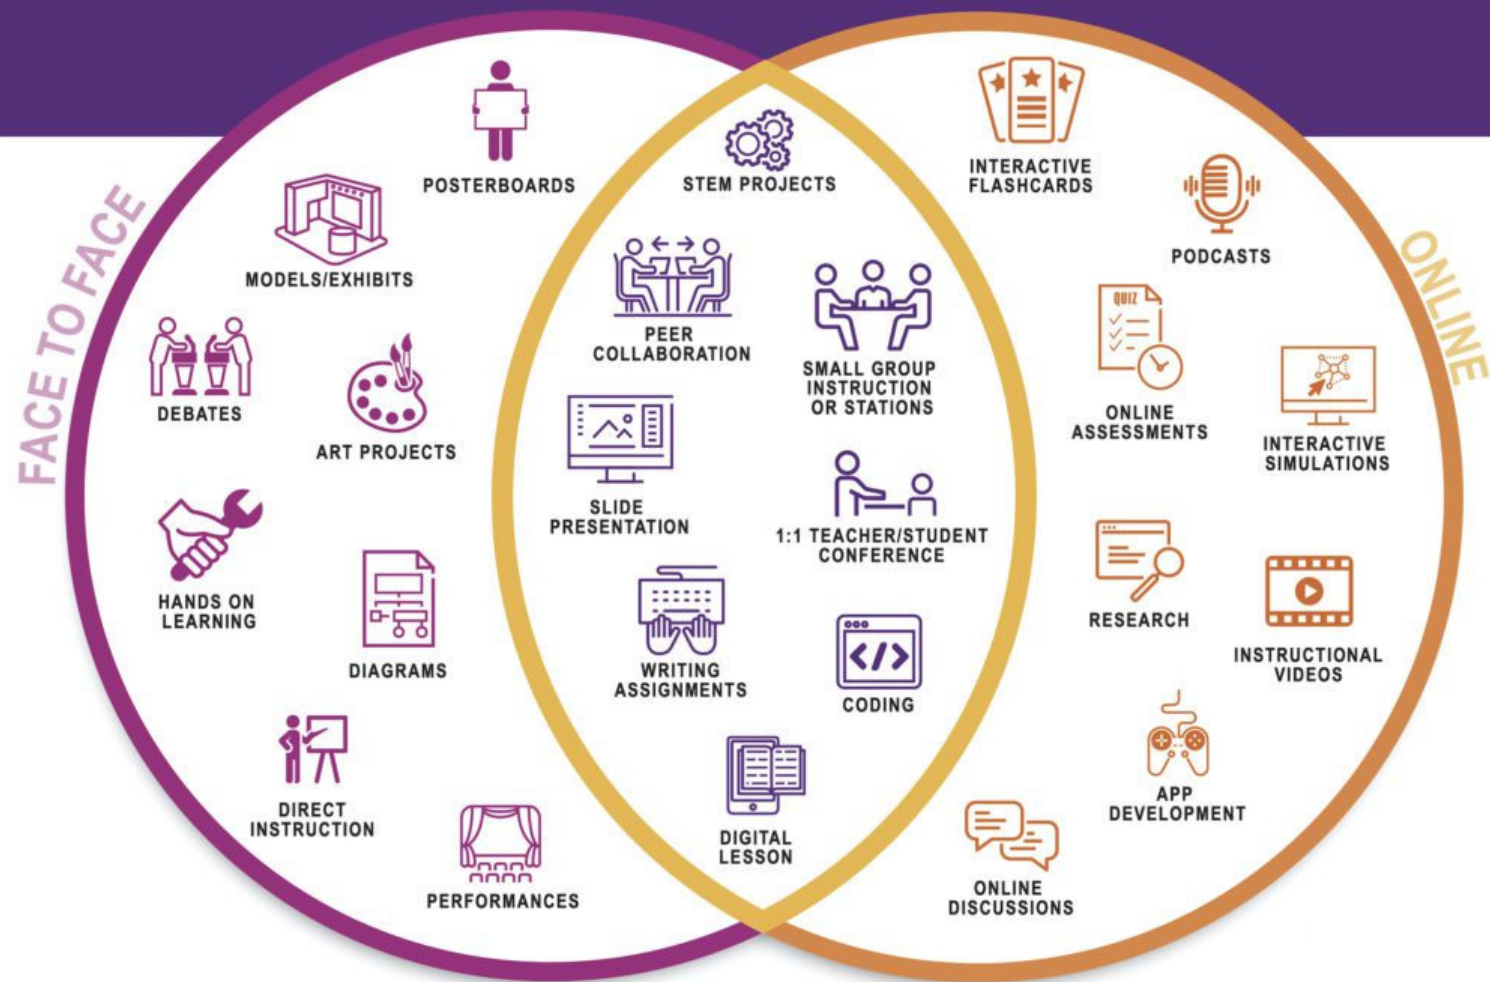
FACE TO FACE

POSTERBOARDS

MODELS/EXHIBITS

DEBATES

ART PROJECTS

HANDS ON LEARNING

DIAGRAMS

DIRECT INSTRUCTION

PERFORMANCES

STEM PROJECTS

PEER COLLABORATION

SMALL GROUP INSTRUCTION OR STATIONS

SLIDE PRESENTATION

1:1 TEACHER/STUDENT CONFERENCE

WRITING ASSIGNMENTS

CODING

DIGITAL LESSON

ONLINE

INTERACTIVE FLASHCARDS

PODCASTS

QUIZ

ONLINE ASSESSMENTS

INTERACTIVE SIMULATIONS

RESEARCH

INSTRUCTIONAL VIDEOS

APP DEVELOPMENT

ONLINE DISCUSSIONS